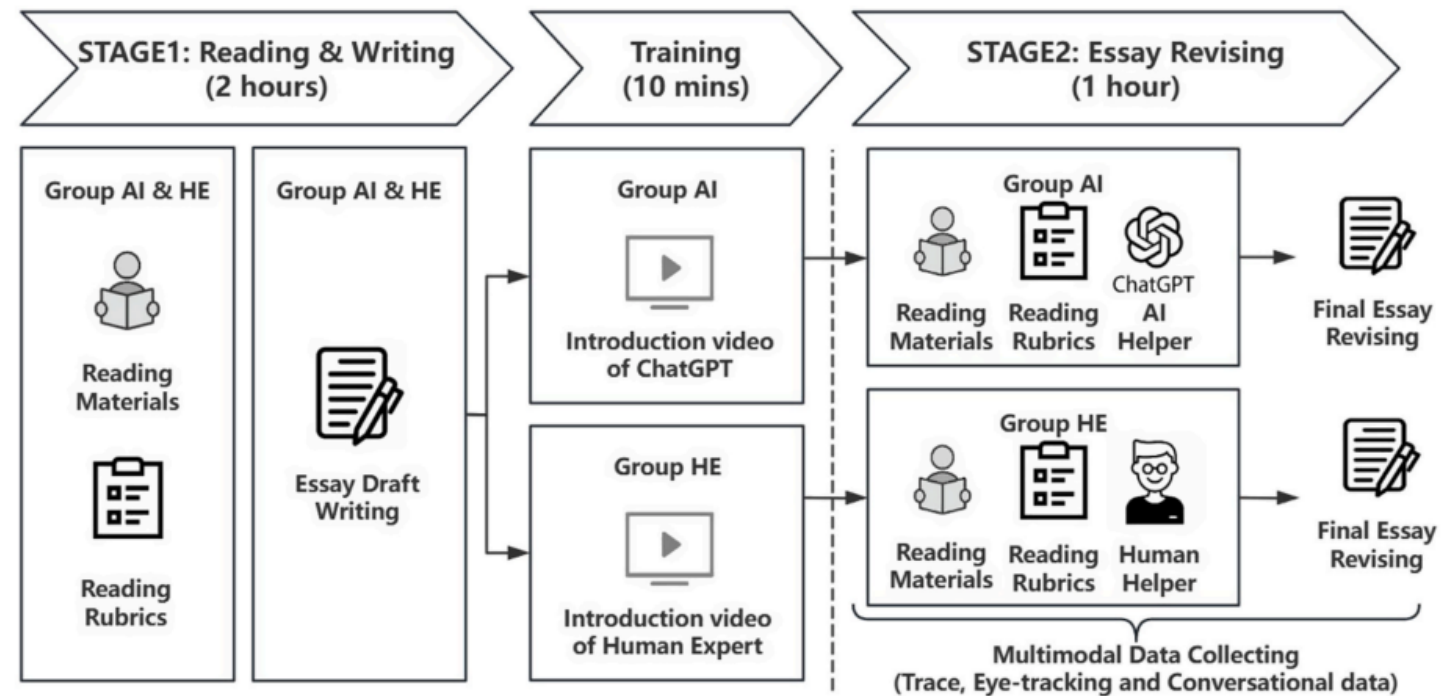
STAGE1: Reading & Writing (2 hours)

Training (10 mins)

STAGE2: Essay Revising (1 hour)

Group AI & HE

Reading Materials

Reading Rubrics

Group AI & HE

Essay Draft Writing

Group AI

Introduction video of ChatGPT

Group HE

Introduction video of Human Expert

Group AI

Reading Materials

Reading Rubrics

ChatGPT

AI Helper

Final Essay Revising

Group HE

Reading Materials

Reading Rubrics

Human Helper

Final Essay Revising

Multimodal Data Collecting (Trace, Eye-tracking and Conversational data)